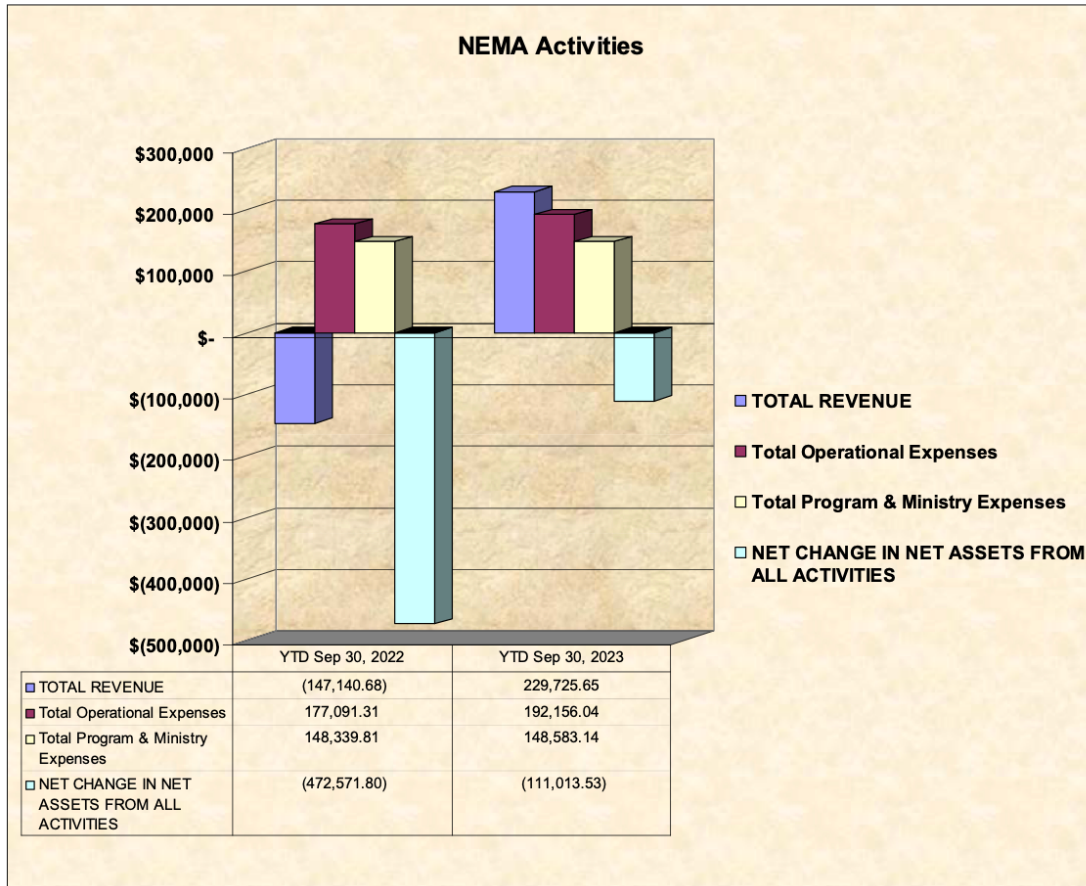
NEMA Activities

$300,000
$200,000
$100,000
$-
$(100,000)
$(200,000)
$(300,000)
$(400,000)
$(500,000)

TOTAL REVENUE
Total Operational Expenses
Total Program & Ministry Expenses
NET CHANGE IN NET ASSETS FROM ALL ACTIVITIES

| | YTD Sep 30, 2022 | YTD Sep 30, 2023 |
|---|---|---|
| TOTAL REVENUE | (147,140.68) | 229,725.65 |
| Total Operational Expenses | 177,091.31 | 192,156.04 |
| Total Program & Ministry Expenses | 148,339.81 | 148,583.14 |
| NET CHANGE IN NET ASSETS FROM ALL ACTIVITIES | (472,571.80) | (111,013.53) |